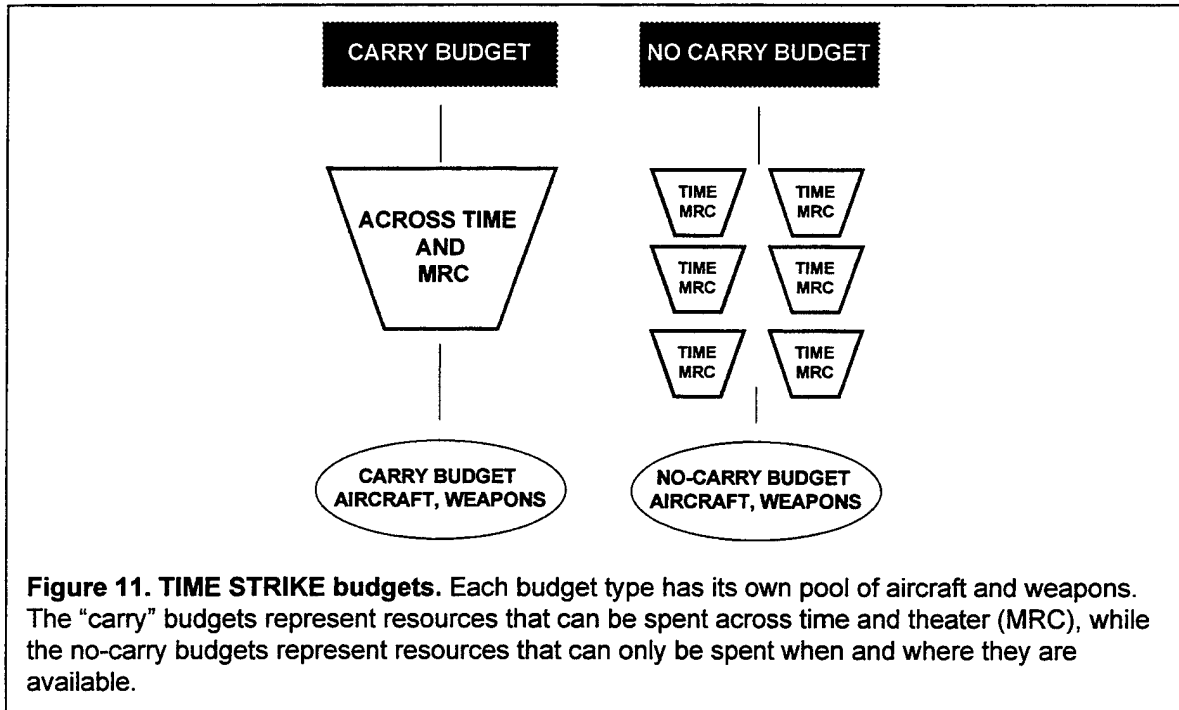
CARRY BUDGET

NO CARRY BUDGET

ACROSS TIME AND MRC

TIME MRC

TIME MRC

TIME MRC

TIME MRC

TIME MRC

TIME MRC

CARRY BUDGET AIRCRAFT, WEAPONS

NO-CARRY BUDGET AIRCRAFT, WEAPONS

**Figure 11. TIME STRIKE budgets.** Each budget type has its own pool of aircraft and weapons. The "carry" budgets represent resources that can be spent across time and theater (MRC), while the no-carry budgets represent resources that can only be spent when and where they are available.